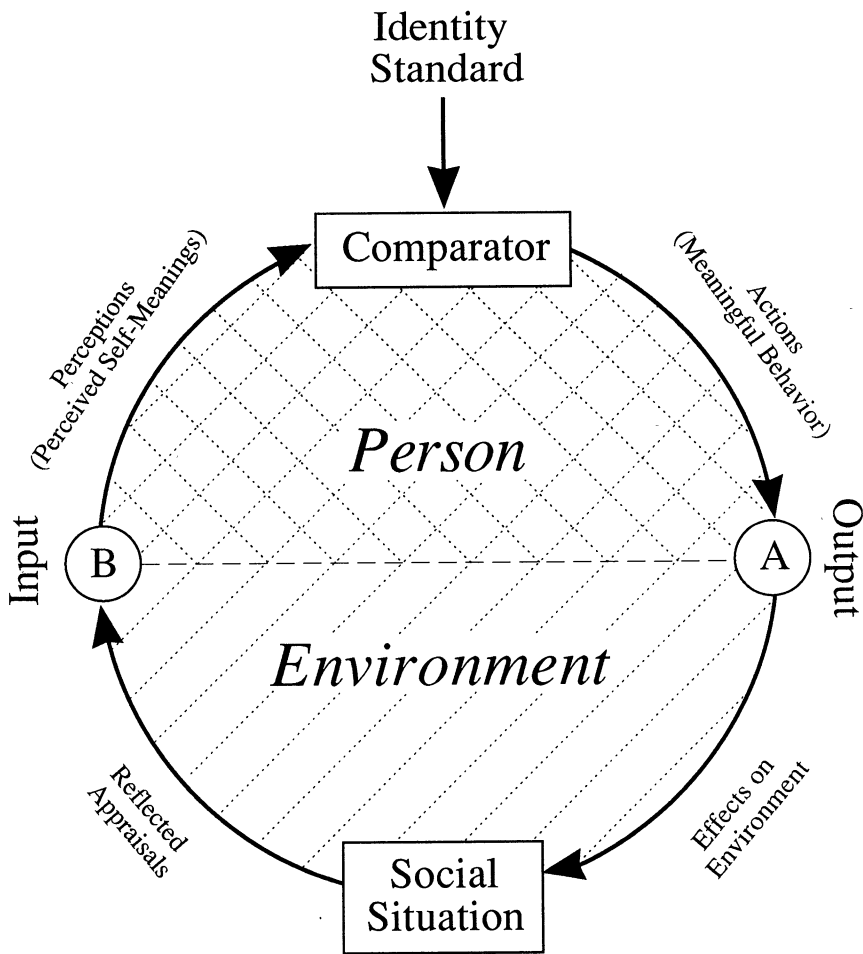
Identity Standard

Comparator

Perceptions (Perceived Self-Meanings)

Actions (Meaningful Behavior)

Person

Input

B

A

Output

Environment

Reflected Appraisals

Effects on Environment

Social Situation